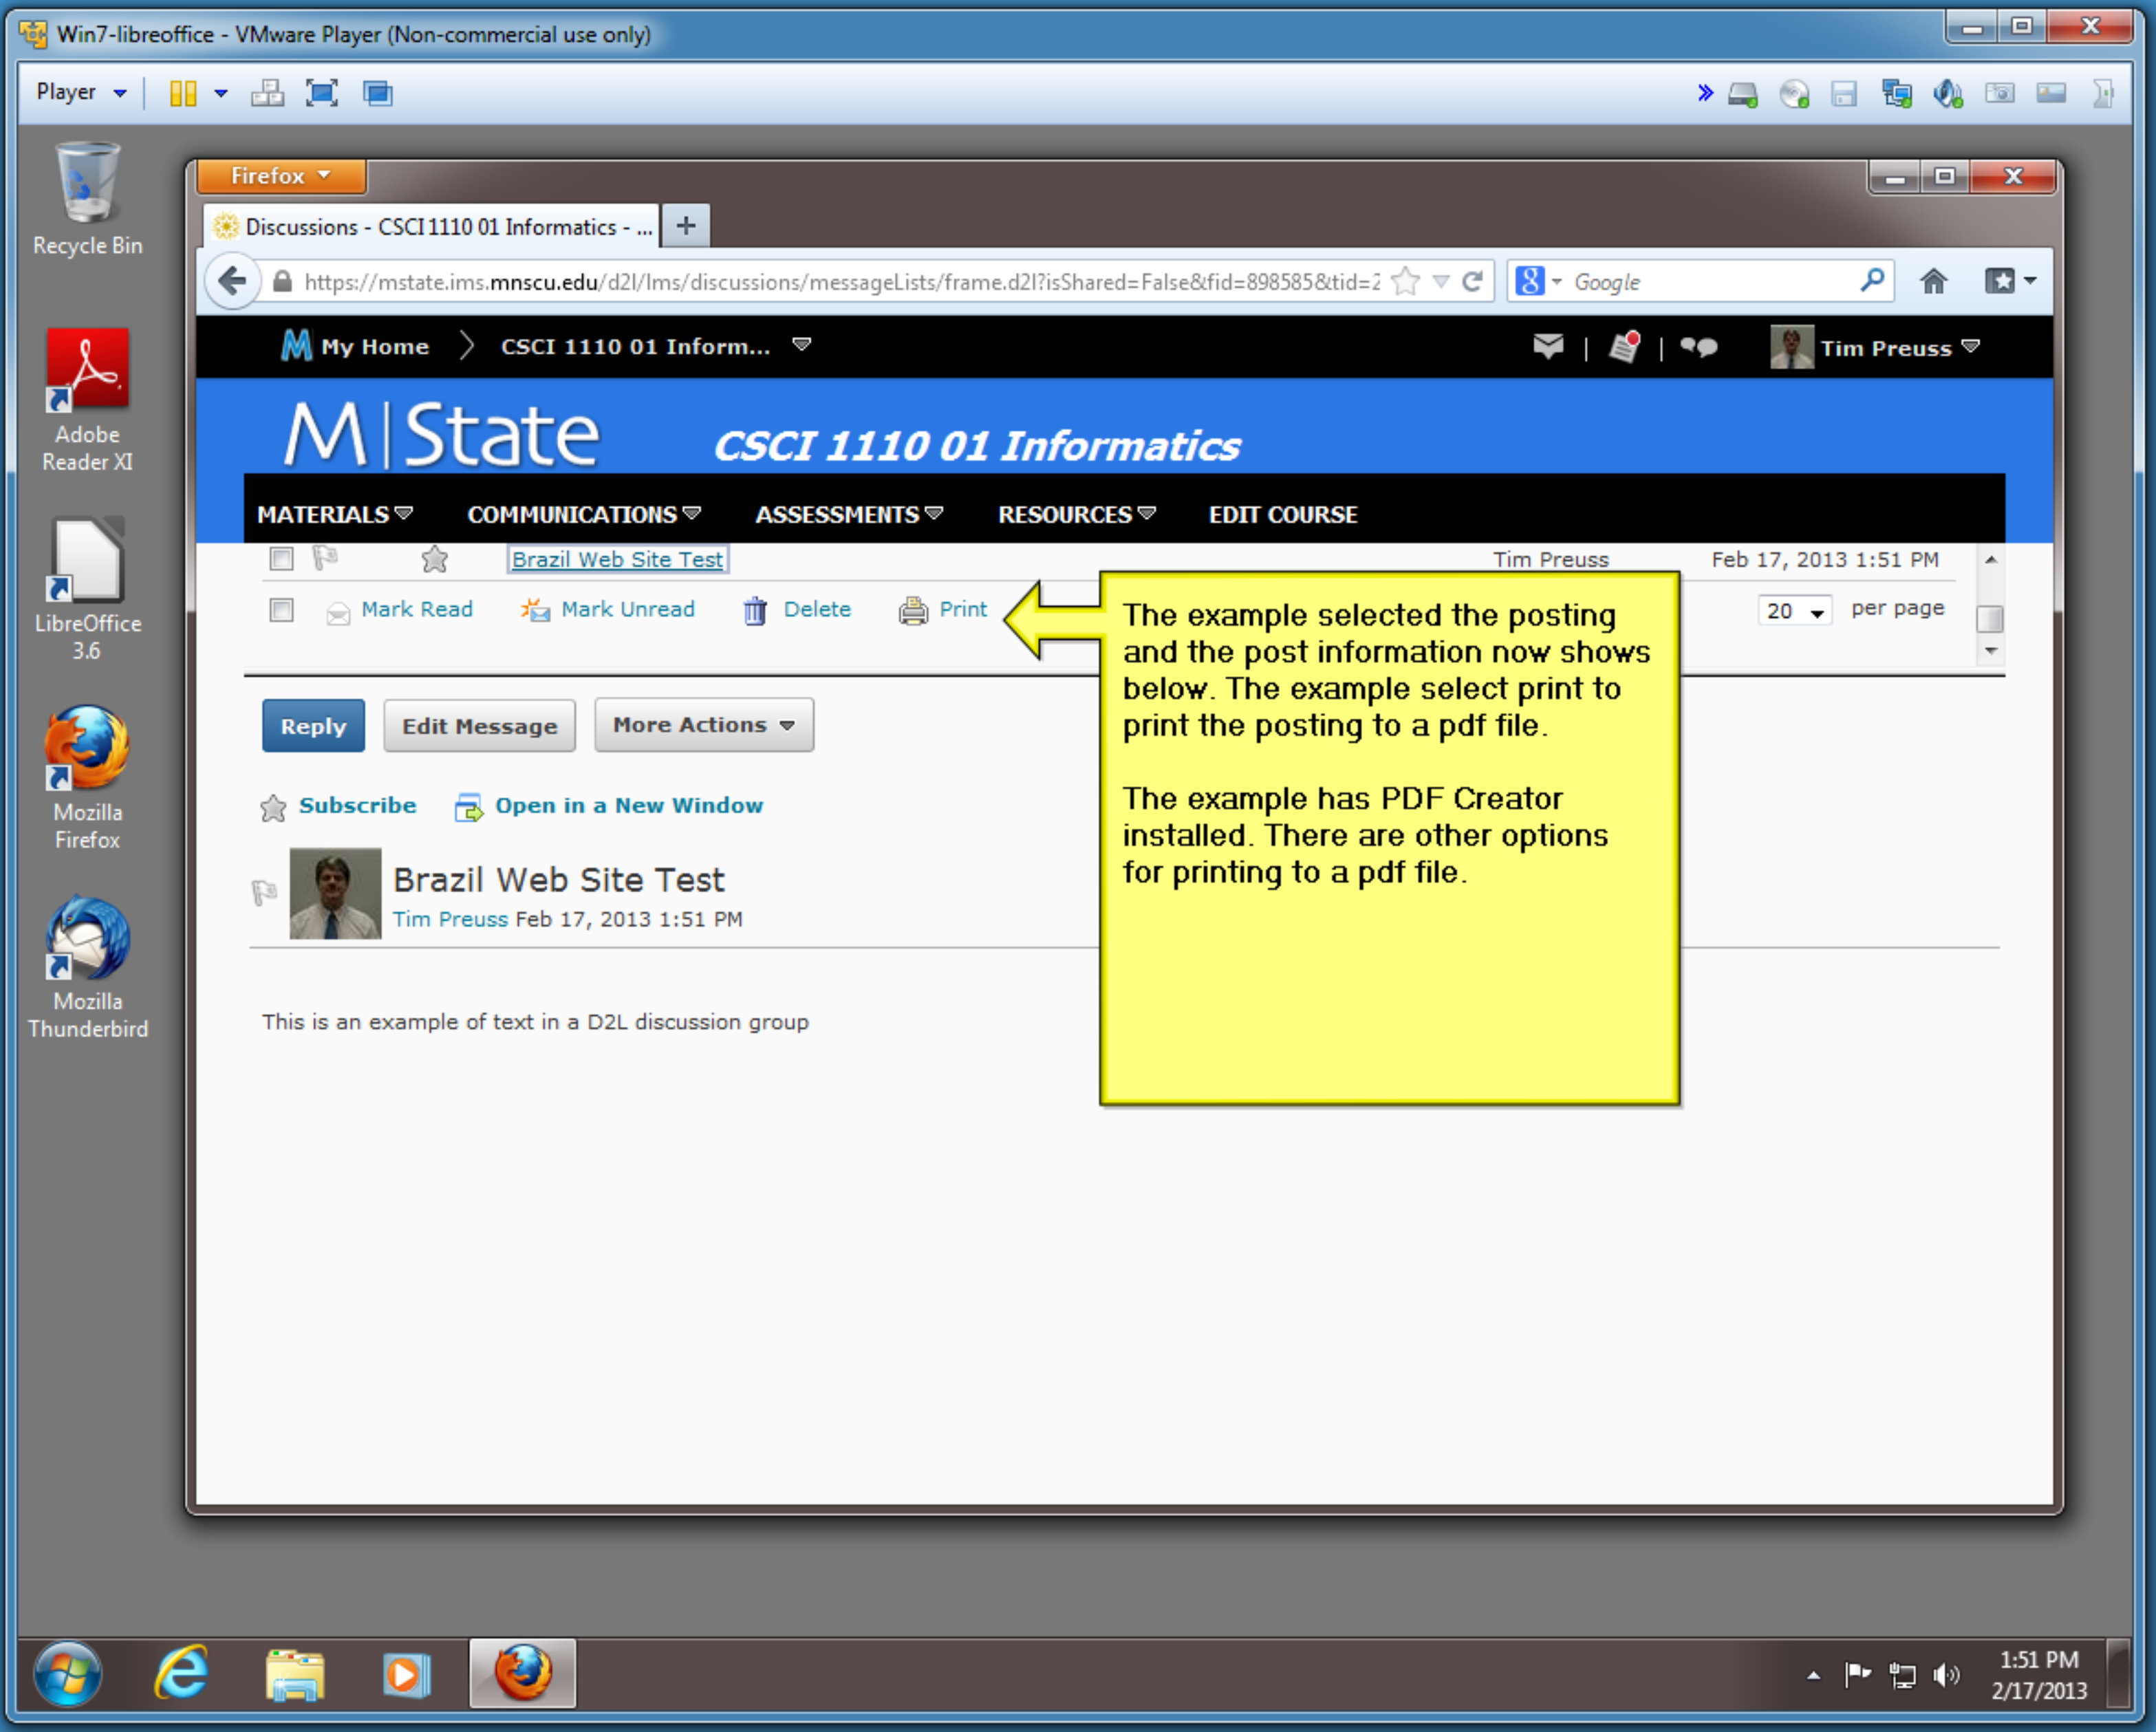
Win7-libreoffice - VMware Player (Non-commercial use only)

Player

Recycle Bin

Adobe Reader XI

LibreOffice 3.6

Mozilla Firefox

Mozilla Thunderbird

Firefox

Discussions - CSCI 1110 01 Informatics - ...

https://mstate.ims.mnscu.edu/d2l/lms/discussions/messageLists/frame.d2l?isShared=False&fid=898585&tid=2

Google

My Home

CSCI 1110 01 Inform...

Tim Preuss

M | State

CSCI 1110 01 Informatics

MATERIALS

COMMUNICATIONS

ASSESSMENTS

RESOURCES

EDIT COURSE

Brazil Web Site Test

Tim Preuss

Feb 17, 2013 1:51 PM

Mark Read

Mark Unread

Delete

Print

20

per page

The example selected the posting and the post information now shows below. The example select print to print the posting to a pdf file.

The example has PDF Creator installed. There are other options for printing to a pdf file.

Reply

Edit Message

More Actions

Subscribe

Open in a New Window

Brazil Web Site Test

Tim Preuss Feb 17, 2013 1:51 PM

This is an example of text in a D2L discussion group

1:51 PM
2/17/2013